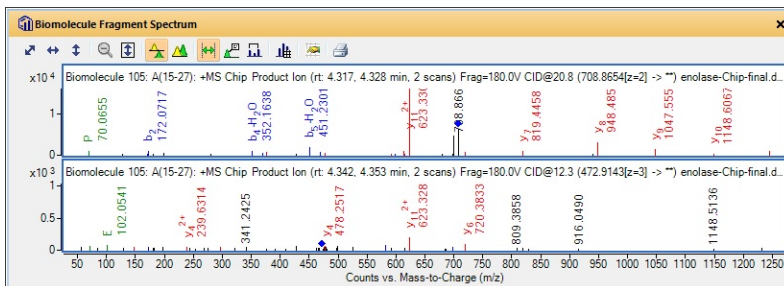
Biomolecule Fragment Spectrum

x10 4 Biomolecule 105: A(15-27): +MS Chip Product Ion (rt: 4.317, 4.328 min, 2 scans) Frag=180.0V CID@20.8 (708.8654[z=2] -> **) enolase-Chip-final.d...

1
0

P 70.0655
$b_2$ 172.0717
$b_4$-$H_2O$ 352.1638
$b_5$-$H_2O$ 451.2301
$y_{11}^{2+}$ 623.330
708.866
$y_7$ 819.4458
$y_8$ 948.485
$y_9$ 1047.555
$y_{10}$ 1148.6067

x10 3 Biomolecule 105: A(15-27): +MS Chip Product Ion (rt: 4.342, 4.353 min, 2 scans) Frag=180.0V CID@12.3 (472.9143[z=3] -> **) enolase-Chip-final.d...

1
0.5
0

E 102.0541
$y_4^{2+}$ 239.6314
341.2425
$y_4$ 478.2517
$y_{11}^{2+}$ 623.328
$y_6$ 720.3833
809.3858
916.0490
1148.5136

50 100 150 200 250 300 350 400 450 500 550 600 650 700 750 800 850 900 950 1000 1050 1100 1150 1200 1250
Counts vs. Mass-to-Charge (m/z)